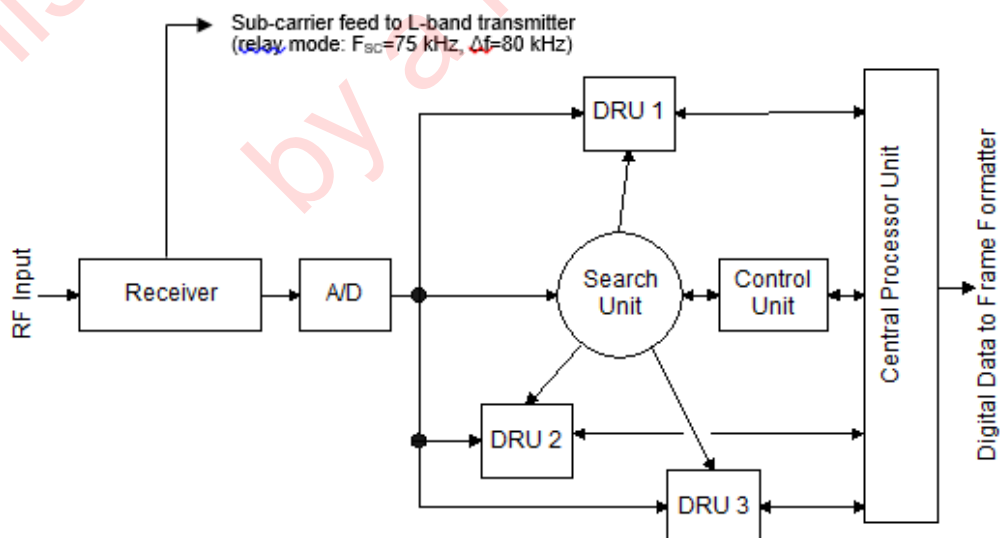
Sub-carrier feed to L-band transmitter (relay mode: $F_{SC}$=75 kHz, Δf=80 kHz)

RF Input

Receiver

A/D

DRU 1

Search Unit

Control Unit

DRU 2

DRU 3

Central Processor Unit

Digital Data to Frame Formatter